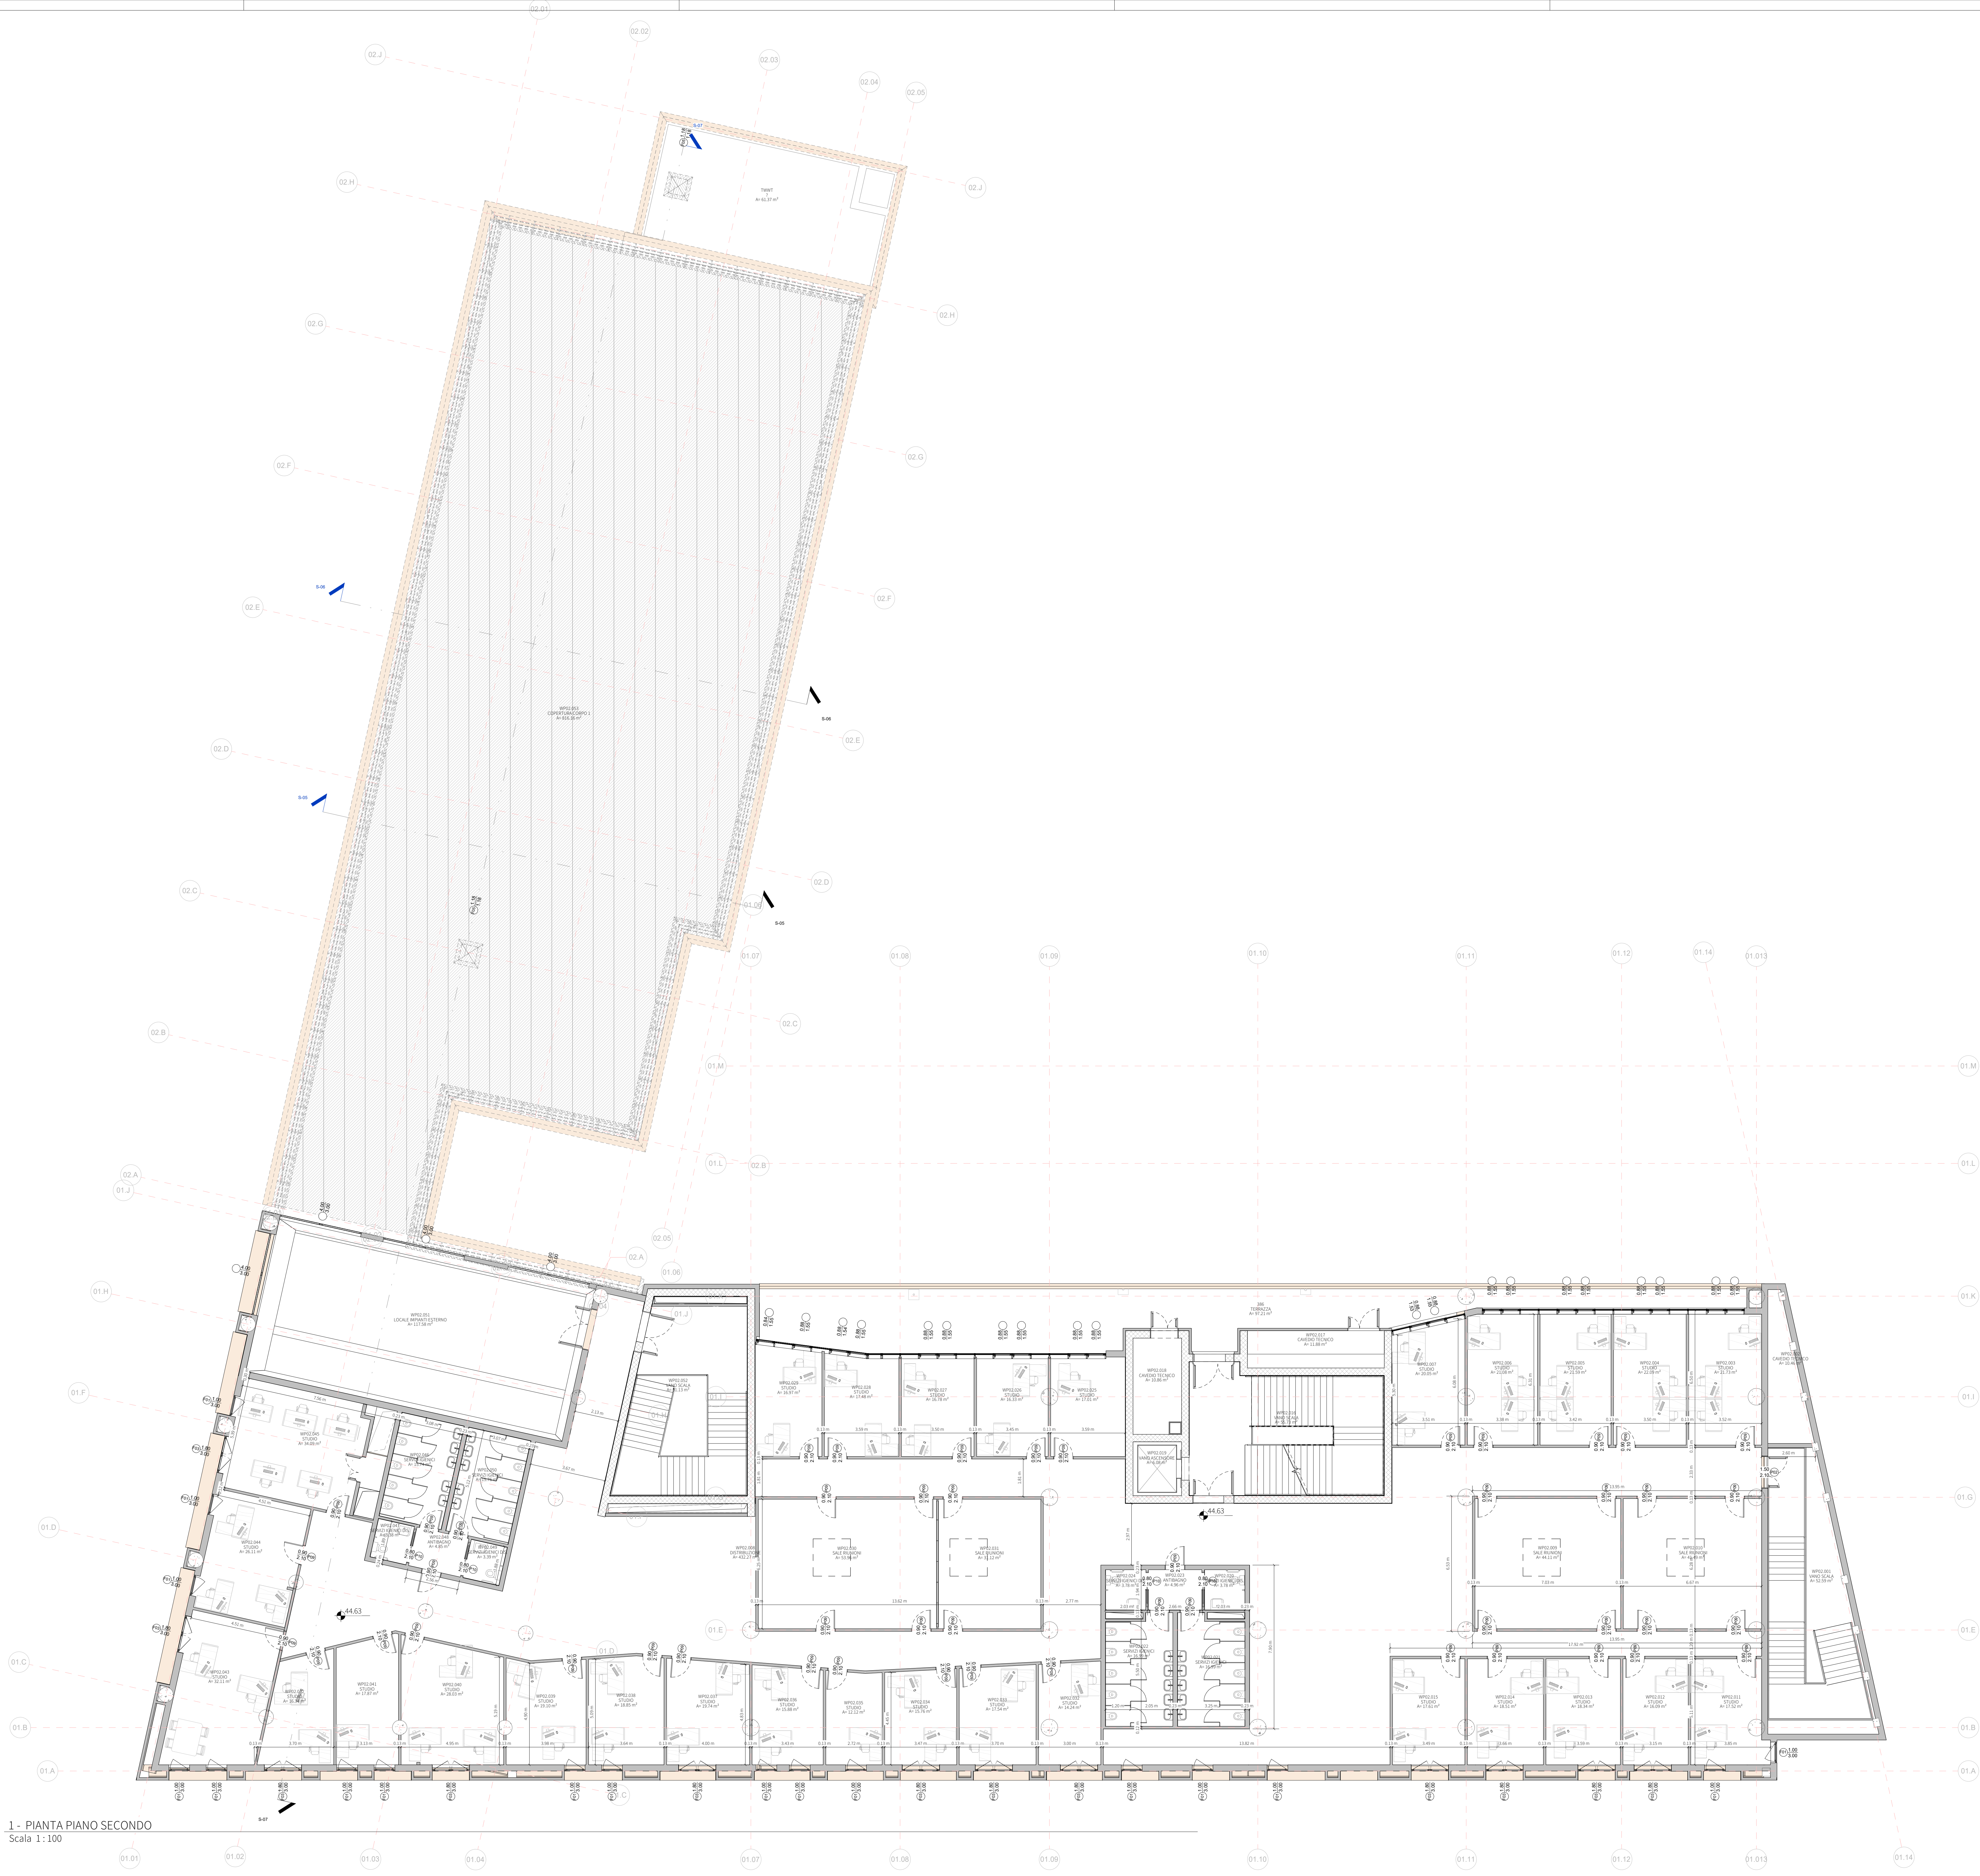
02.01
02.02
02.03
02.04
02.05
02.J
02.H
02.G
02.F
02.E
02.D
02.C
02.B
02.A
02.J
02.H
02.G
02.F
02.E
02.D
02.C
02.A
02.05
S-07
TWIT
A= 61.37 m²
WP02.053
COPERTURA CORPO 1
A= 806.26 m²
S-06
S-06
S-05
S-05
01.07
01.08
01.09
01.10
01.11
01.12
01.14
01.013
01.M
01.L
01.K
01.J
01.H
01.G
01.F
01.E
01.D
01.C
01.B
01.A
01.06
WP02.051
LOCALE IMPIANTI ESTERNO
A= 117.56 m²
WP02.052
VANO SCALA
WP02.045
STUDIO
A= 34.89 m²
WP02.044
STUDIO
A= 26.11 m²
WP02.043
STUDIO
A= 32.11 m²
WP02.048
ANTIBAGNO
A= 4.80 m²
WP02.029
STUDIO
A= 16.97 m²
WP02.028
STUDIO
A= 17.48 m²
WP02.027
STUDIO
A= 16.78 m²
WP02.026
STUDIO
A= 16.33 m²
WP02.025
STUDIO
A= 17.01 m²
WP02.018
CAVEDIO TECNICO
A= 10.86 m²
WP02.017
CAVEDIO TECNICO
A= 11.88 m²
WP02.016
VANO SCALA
WP02.019
VANO ASCENSORE
A= 6.08 m²
WP02.007
STUDIO
A= 20.00 m²
WP02.006
STUDIO
A= 23.06 m²
WP02.005
STUDIO
A= 21.59 m²
WP02.004
STUDIO
A= 22.09 m²
WP02.003
STUDIO
A= 21.73 m²
CAVEDIO TECNICO
A= 10.40 m²
WP02.000
DISTRIBUZIONE
A= 432.27 m²
WP02.030
SALE RIUNIONI
A= 53.98 m²
WP02.031
SALE RIUNIONI
A= 36.12 m²
WP02.009
SALE RIUNIONI
A= 44.11 m²
WP02.010
SALE RIUNIONI
WP02.001
VANO SCALA
A= 52.59 m²
WP02.024
SERVIZI IGIENICI
WP02.023
ANTIBAGNO
A= 4.96 m²
WP02.020
SERVIZI IGIENICI
WP02.022
SERVIZI IGIENICI
WP02.021
SERVIZI IGIENICI
WP02.041
STUDIO
A= 17.87 m²
WP02.040
STUDIO
A= 28.03 m²
WP02.039
STUDIO
A= 19.10 m²
WP02.038
STUDIO
A= 18.85 m²
WP02.037
STUDIO
A= 19.79 m²
WP02.036
STUDIO
A= 15.98 m²
WP02.035
STUDIO
A= 12.12 m²
WP02.034
STUDIO
A= 15.76 m²
WP02.033
STUDIO
A= 17.54 m²
WP02.032
STUDIO
A= 14.24 m²
WP02.015
STUDIO
A= 17.61 m²
WP02.014
STUDIO
A= 18.51 m²
WP02.013
STUDIO
A= 16.04 m²
WP02.012
STUDIO
A= 16.09 m²
WP02.011
STUDIO
A= 17.52 m²
000
TERRAZZA
A= 97.21 m²
44.63
44.63
S-07
1 - PIANTA PIANO SECONDO
Scala 1 : 100
01.01
01.02
01.03
01.04
01.07
01.08
01.09
01.10
01.11
01.12
01.013
01.14